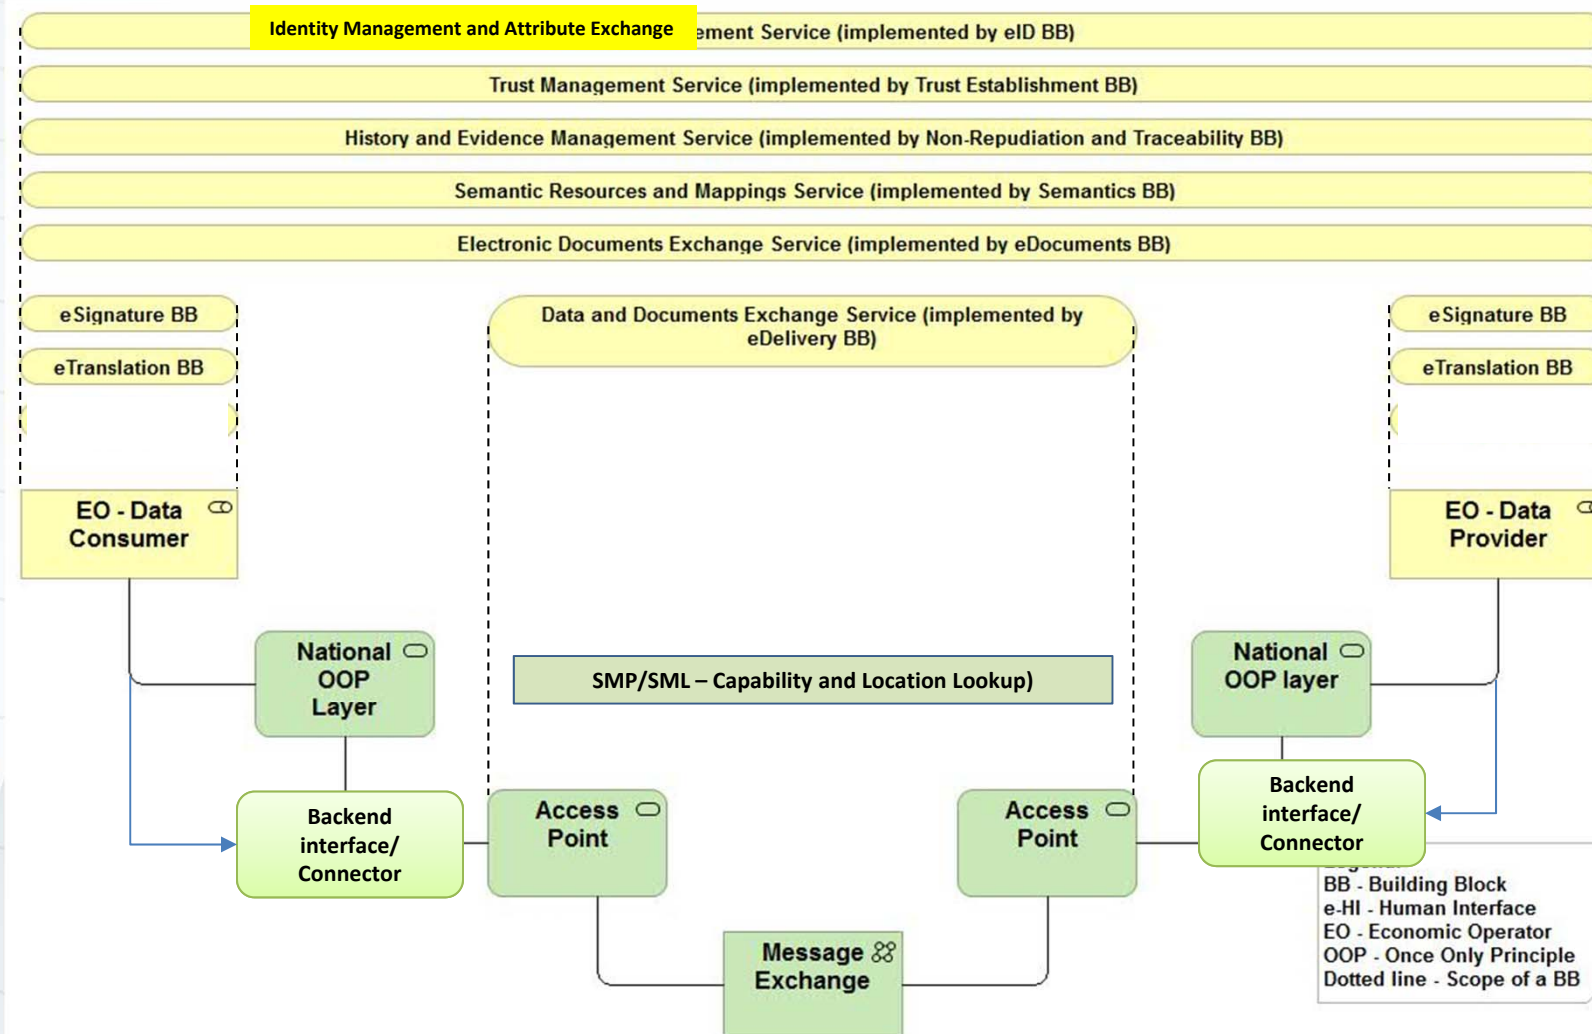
Identity Management and Attribute Exchange

ement Service (implemented by eID BB)

Trust Management Service (implemented by Trust Establishment BB)

History and Evidence Management Service (implemented by Non-Repudiation and Traceability BB)

Semantic Resources and Mappings Service (implemented by Semantics BB)

Electronic Documents Exchange Service (implemented by eDocuments BB)

eSignature BB

eTranslation BB

Data and Documents Exchange Service (implemented by eDelivery BB)

eSignature BB

eTranslation BB

EO - Data Consumer

EO - Data Provider

National OOP Layer

SMP/SML – Capability and Location Lookup)

National OOP layer

Backend interface/ Connector

Access Point

Access Point

Backend interface/ Connector

BB - Building Block
e-HI - Human Interface
EO - Economic Operator
OOP - Once Only Principle
Dotted line - Scope of a BB

Message Exchange